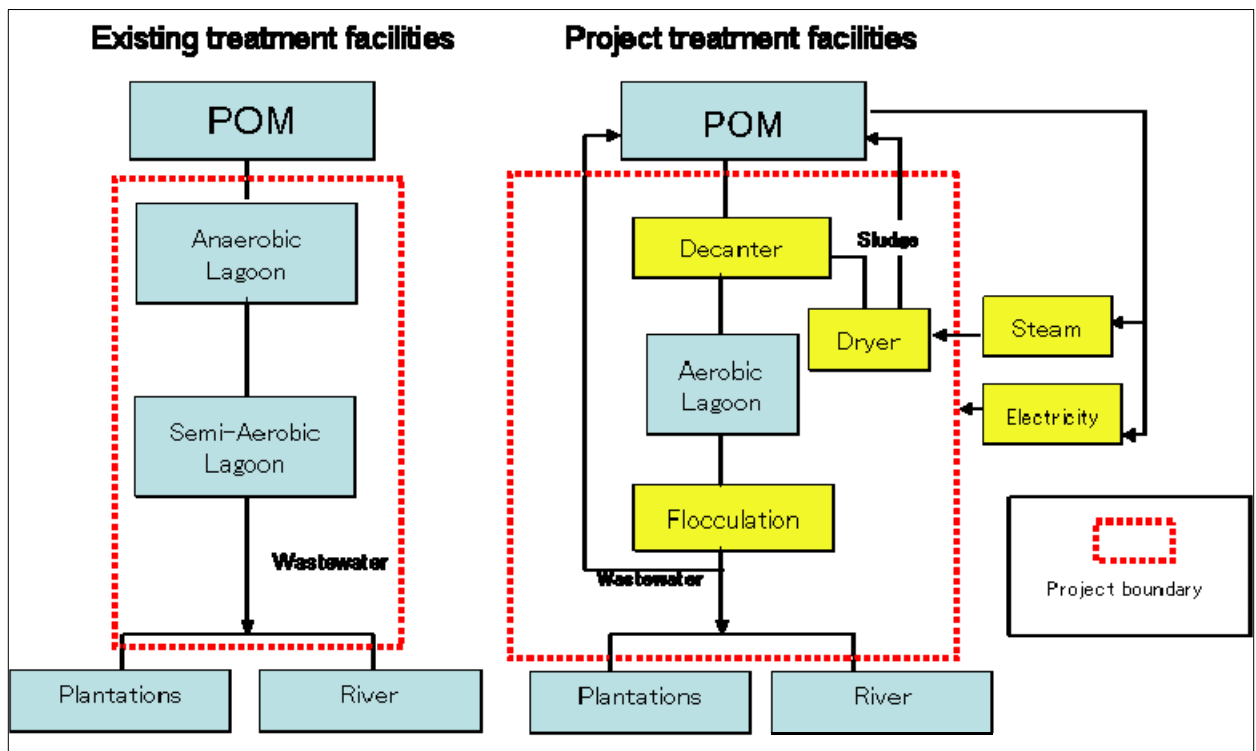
Existing treatment facilities

POM

Anaerobic Lagoon

Semi-Aerobic Lagoon

Wastewater

Plantations

River

Project treatment facilities

POM

Decanter

Sludge

Dryer

Steam

Aerobic Lagoon

Electricity

Flocculation

Wastewater

Plantations

River

Project boundary